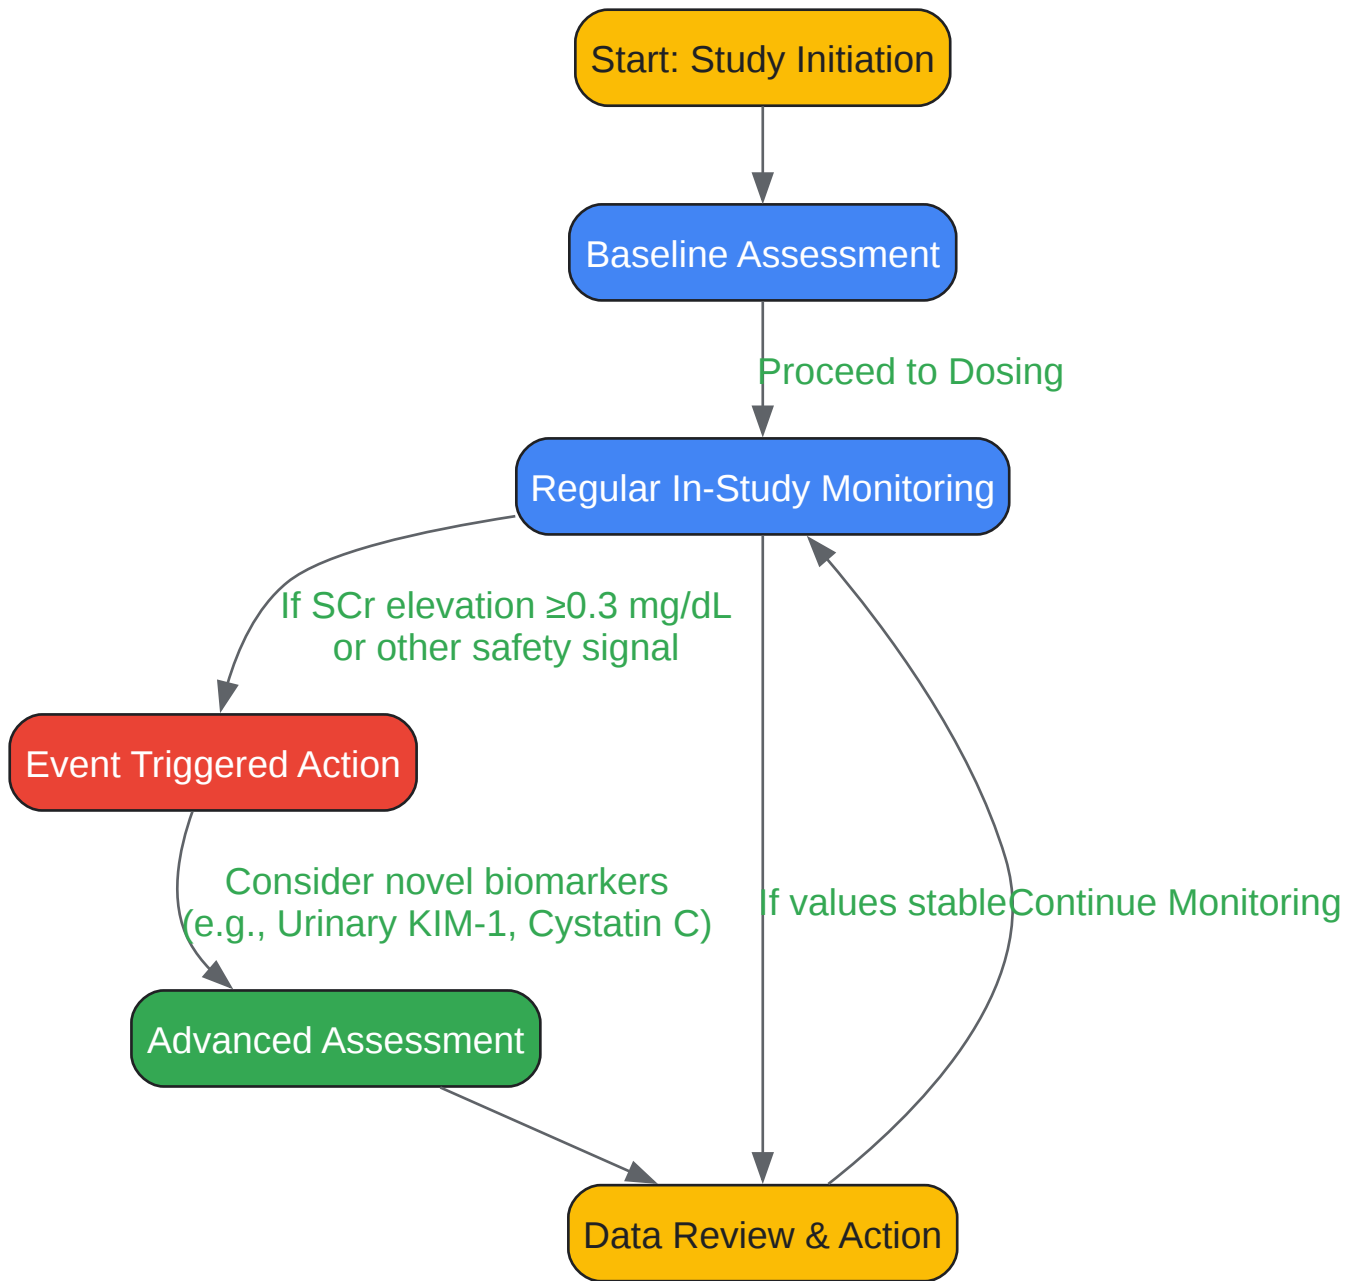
Start: Study Initiation

Baseline Assessment

Proceed to Dosing

Regular In-Study Monitoring

If SCr elevation ≥0.3 mg/dL or other safety signal

Event Triggered Action

Consider novel biomarkers (e.g., Urinary KIM-1, Cystatin C)

If values stable

Continue Monitoring

Advanced Assessment

Data Review & Action